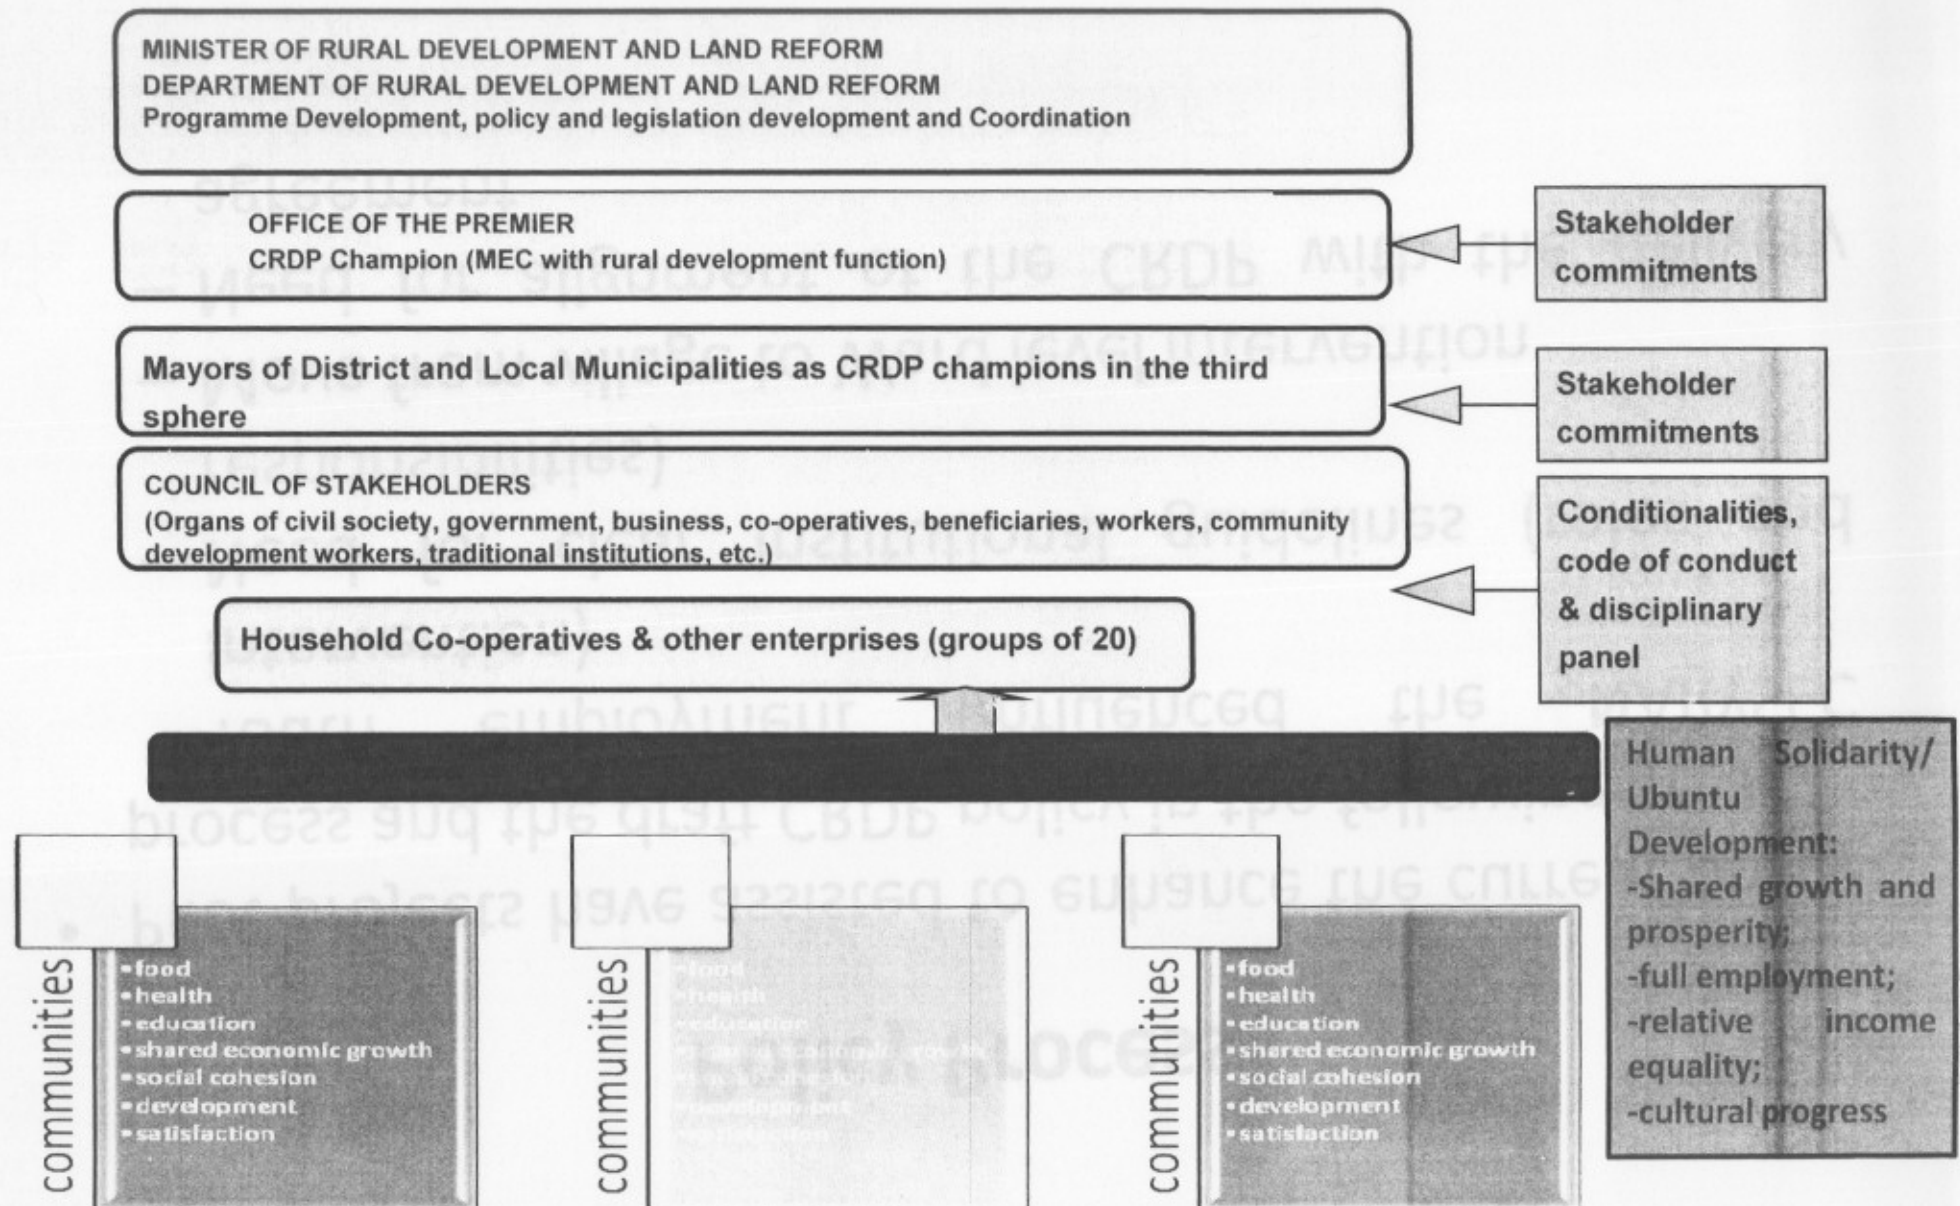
MINISTER OF RURAL DEVELOPMENT AND LAND REFORM
DEPARTMENT OF RURAL DEVELOPMENT AND LAND REFORM
Programme Development, policy and legislation development and Coordination

OFFICE OF THE PREMIER
CRDP Champion (MEC with rural development function)

Stakeholder commitments

Mayors of District and Local Municipalities as CRDP champions in the third sphere

Stakeholder commitments

COUNCIL OF STAKEHOLDERS
(Organs of civil society, government, business, co-operatives, beneficiaries, workers, community development workers, traditional institutions, etc.)

Conditionalities, code of conduct & disciplinary panel

Household Co-operatives & other enterprises (groups of 20)

Human Solidarity/ Ubuntu Development:
-Shared growth and prosperity;
-full employment;
-relative income equality;
-cultural progress

communities
•food
•health
•education
•shared economic growth
•social cohesion
•development
•satisfaction

communities
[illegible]

communities
•food
•health
•education
•shared economic growth
•social cohesion
•development
•satisfaction